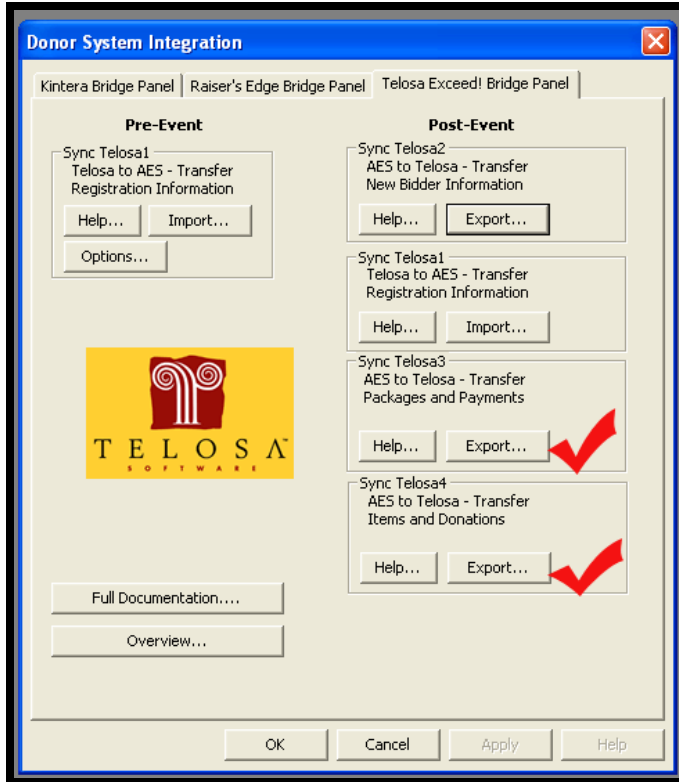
Donor System Integration

Kintera Bridge Panel | Raiser's Edge Bridge Panel | Telosa Exceed! Bridge Panel

Pre-Event

Sync Telosa1
Telosa to AES - Transfer Registration Information

Help... Import...

Options...

TELOSA™
SOFTWARE

Full Documentation....

Overview...

Post-Event

Sync Telosa2
AES to Telosa - Transfer New Bidder Information

Help... Export...

Sync Telosa1
Telosa to AES - Transfer Registration Information

Help... Import...

Sync Telosa3
AES to Telosa - Transfer Packages and Payments

Help... Export...

Sync Telosa4
AES to Telosa - Transfer Items and Donations

Help... Export...

OK Cancel Apply Help